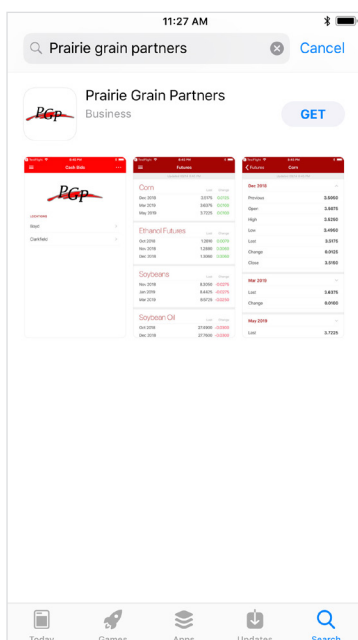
11:27 AM

Prairie grain partners

Cancel

PGP

Prairie Grain Partners

Business

GET

Cash Bids

PGP

Wall

Clarkfield

Futures

Corn

Dec 2018 3.5175

Mar 2019 3.6375

May 2019 3.7225

Ethanol Futures

Oct 2018 1.3810

Nov 2018 1.3380

Dec 2018 1.3090

Soybeans

Nov 2018 8.5000

Jan 2019 8.6425

Mar 2019 9.0725

Soybean Oil

Oct 2018 27.6800

Dec 2018 27.7800

Futures

Corn

Dec 2018

Previous 3.5060

Open 3.5075

High 3.5250

Low 3.4950

Last 3.5175

Change 0.0125

Close 3.5150

Mar 2019

Last 3.6375

Change 0.0150

May 2019

Last 3.7225

Today

Games

Apps

Updates

Search